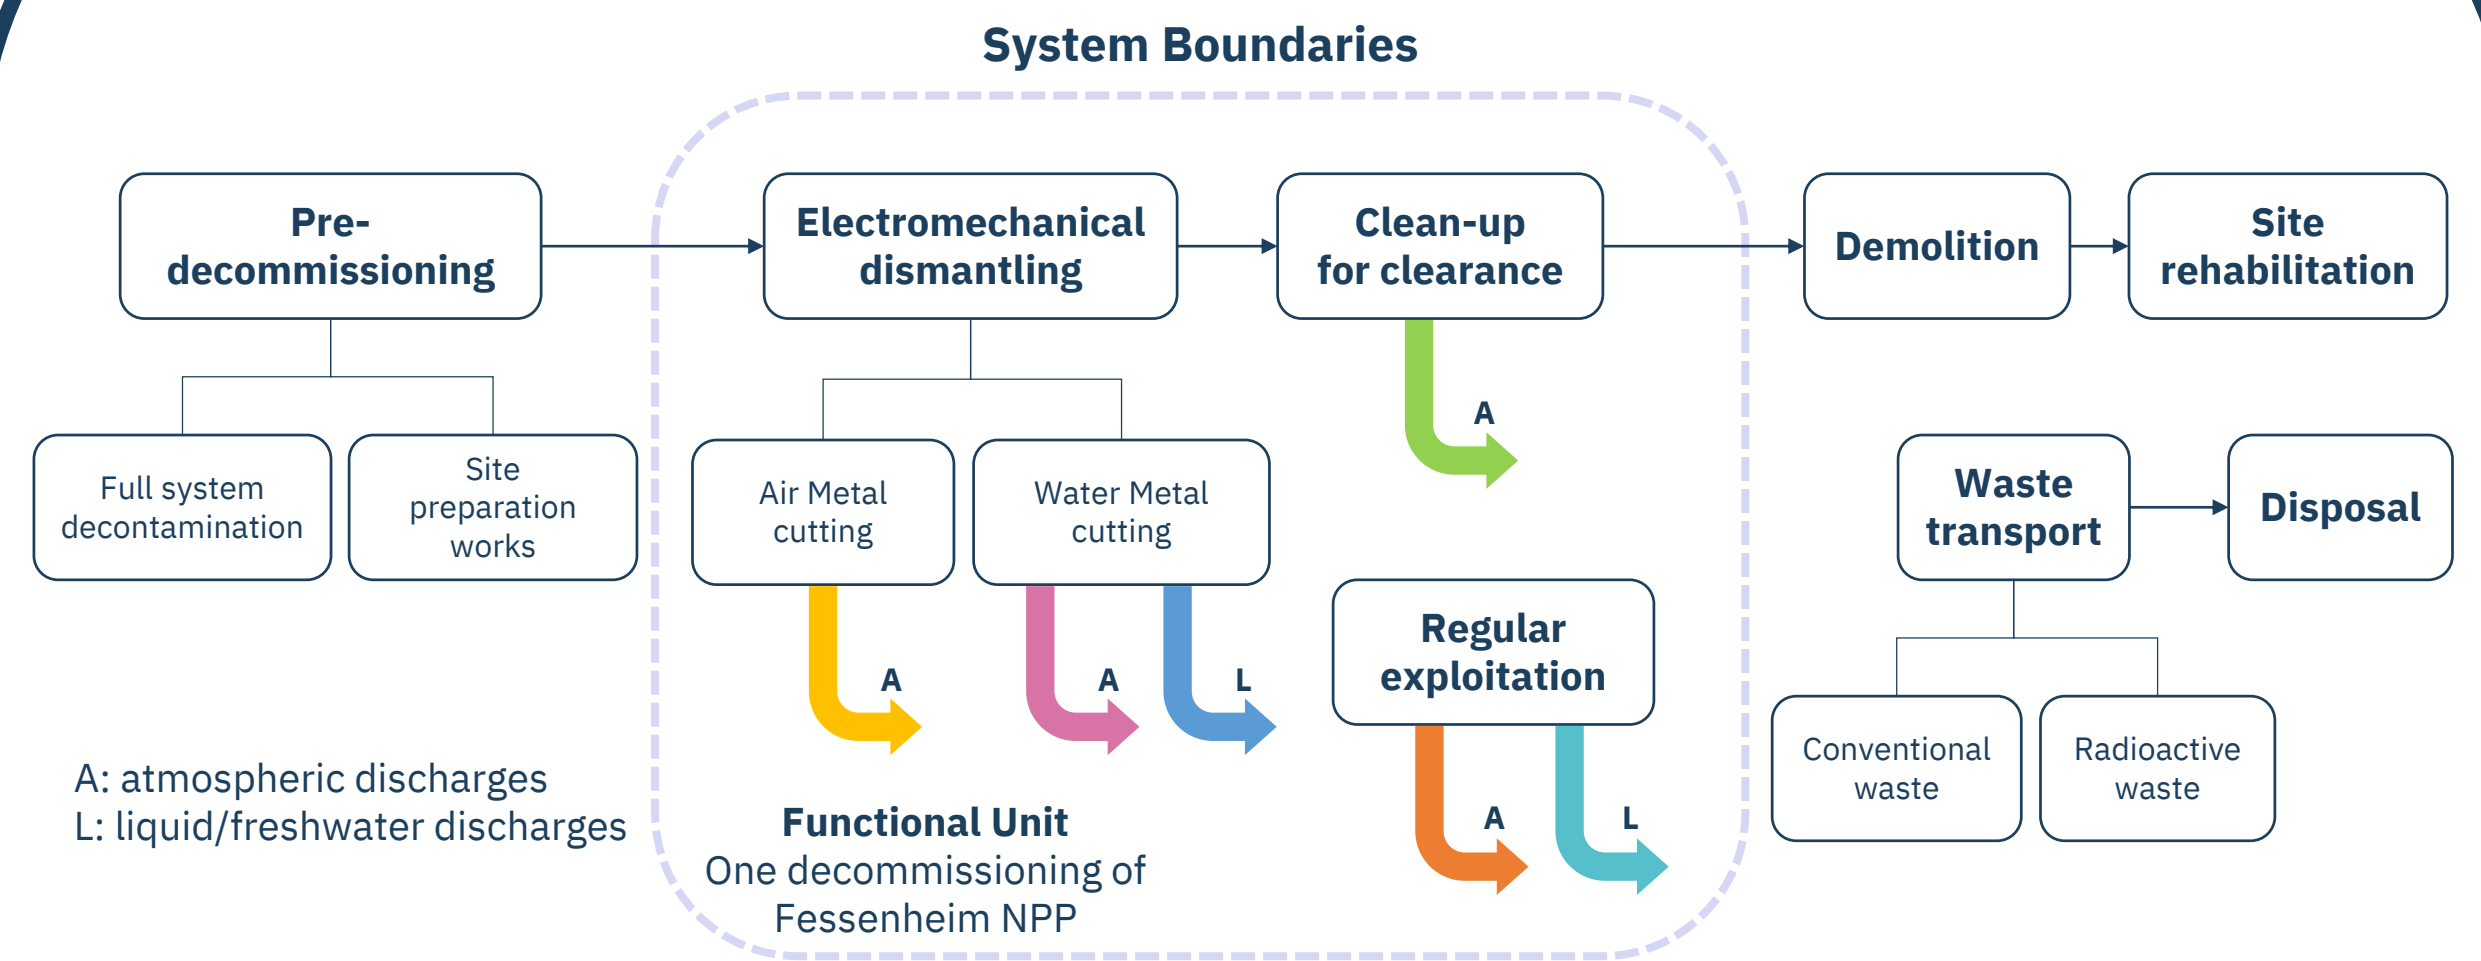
System Boundaries

Pre-decommissioning

Full system decontamination

Site preparation works

Electromechanical dismantling

Air Metal cutting

Water Metal cutting

A

A

L

Clean-up for clearance

A

Regular exploitation

A

L

Demolition

Site rehabilitation

Waste transport

Disposal

Conventional waste

Radioactive waste

A: atmospheric discharges
L: liquid/freshwater discharges

Functional Unit
One decommissioning of Fessenheim NPP